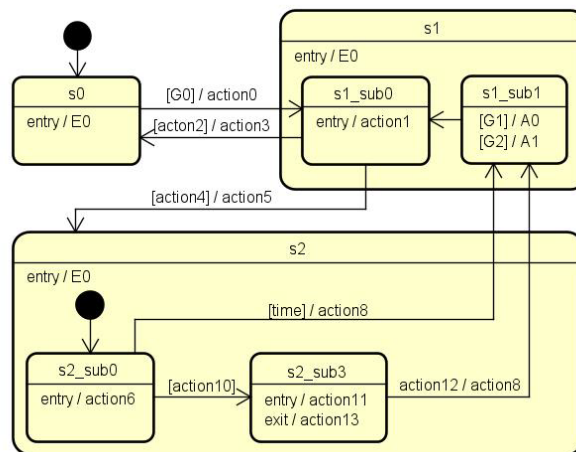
s0
entry / E0

[G0] / action0
[acton2] / action3

s1
entry / E0

s1_sub0
entry / action1

s1_sub1
[G1] / A0
[G2] / A1

[action4] / action5

s2
entry / E0

[time] / action8

s2_sub0
entry / action6

[action10]

s2_sub3
entry / action11
exit / action13

action12 / action8